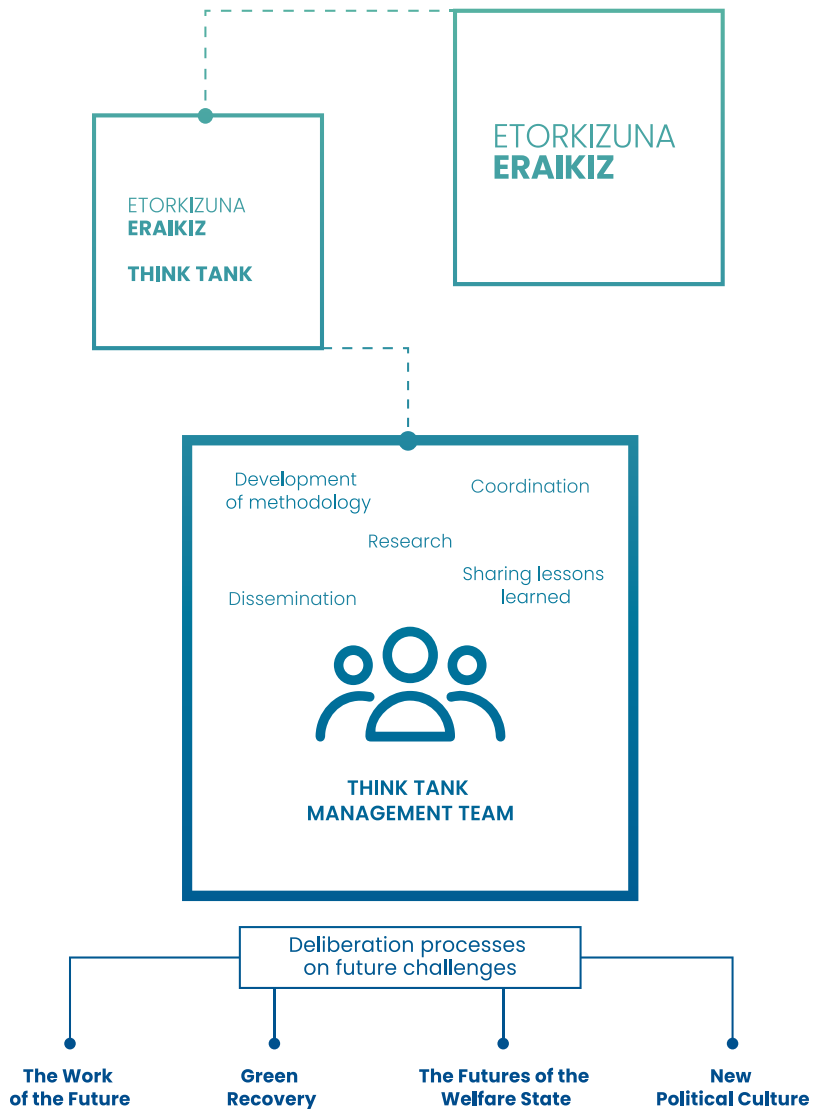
ETORKIZUNA
ERAIKIZ

ETORKIZUNA
ERAIKIZ

THINK TANK

Development of methodology

Coordination

Research

Sharing lessons learned

Dissemination

THINK TANK
MANAGEMENT TEAM

Deliberation processes on future challenges

The Work of the Future

Green Recovery

The Futures of the Welfare State

New Political Culture